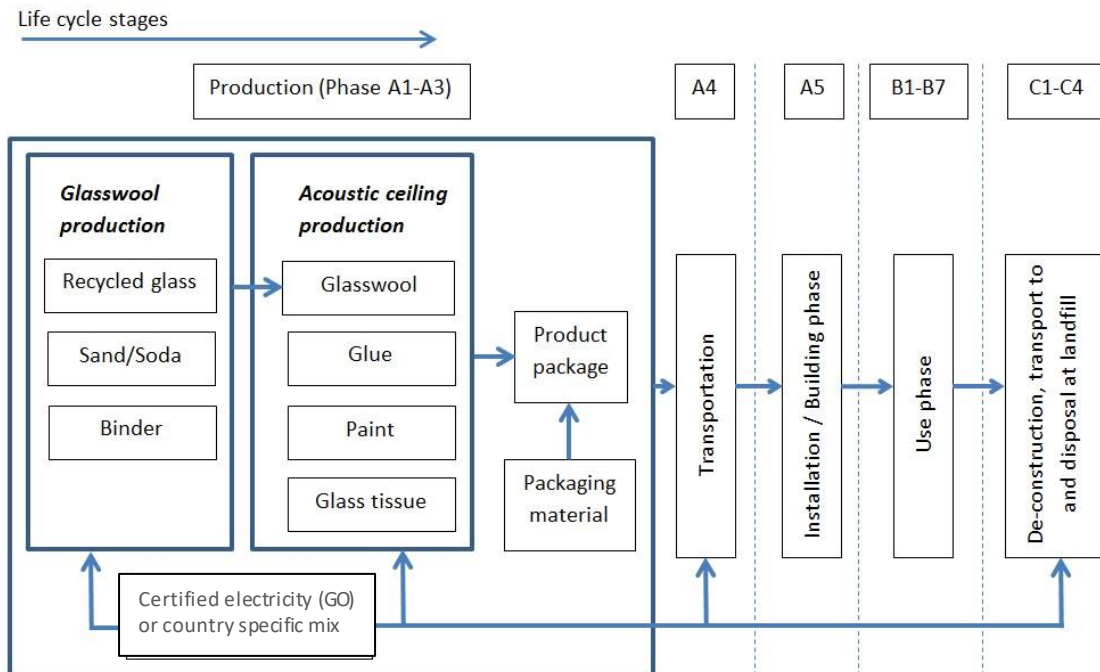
Life cycle stages

Production (Phase A1-A3)

A4

A5

B1-B7

C1-C4

Glasswool production

Recycled glass

Sand/Soda

Binder

Acoustic ceiling production

Glasswool

Glue

Paint

Glass tissue

Product package

Packaging material

Transportation

Installation / Building phase

Use phase

De-construction, transport to and disposal at landfill

Certified electricity (GO) or country specific mix